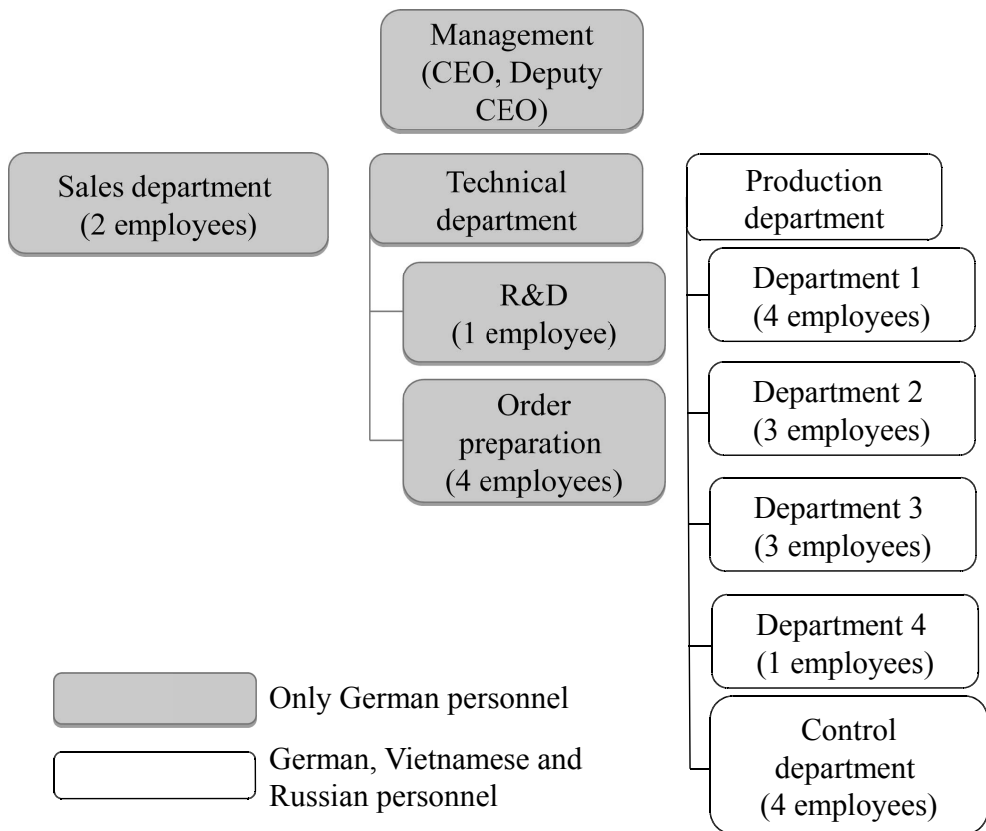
Management (CEO, Deputy CEO)

Sales department (2 employees)

Technical department

R&D (1 employee)

Order preparation (4 employees)

Production department

Department 1 (4 employees)

Department 2 (3 employees)

Department 3 (3 employees)

Department 4 (1 employees)

Control department (4 employees)

Only German personnel

German, Vietnamese and Russian personnel